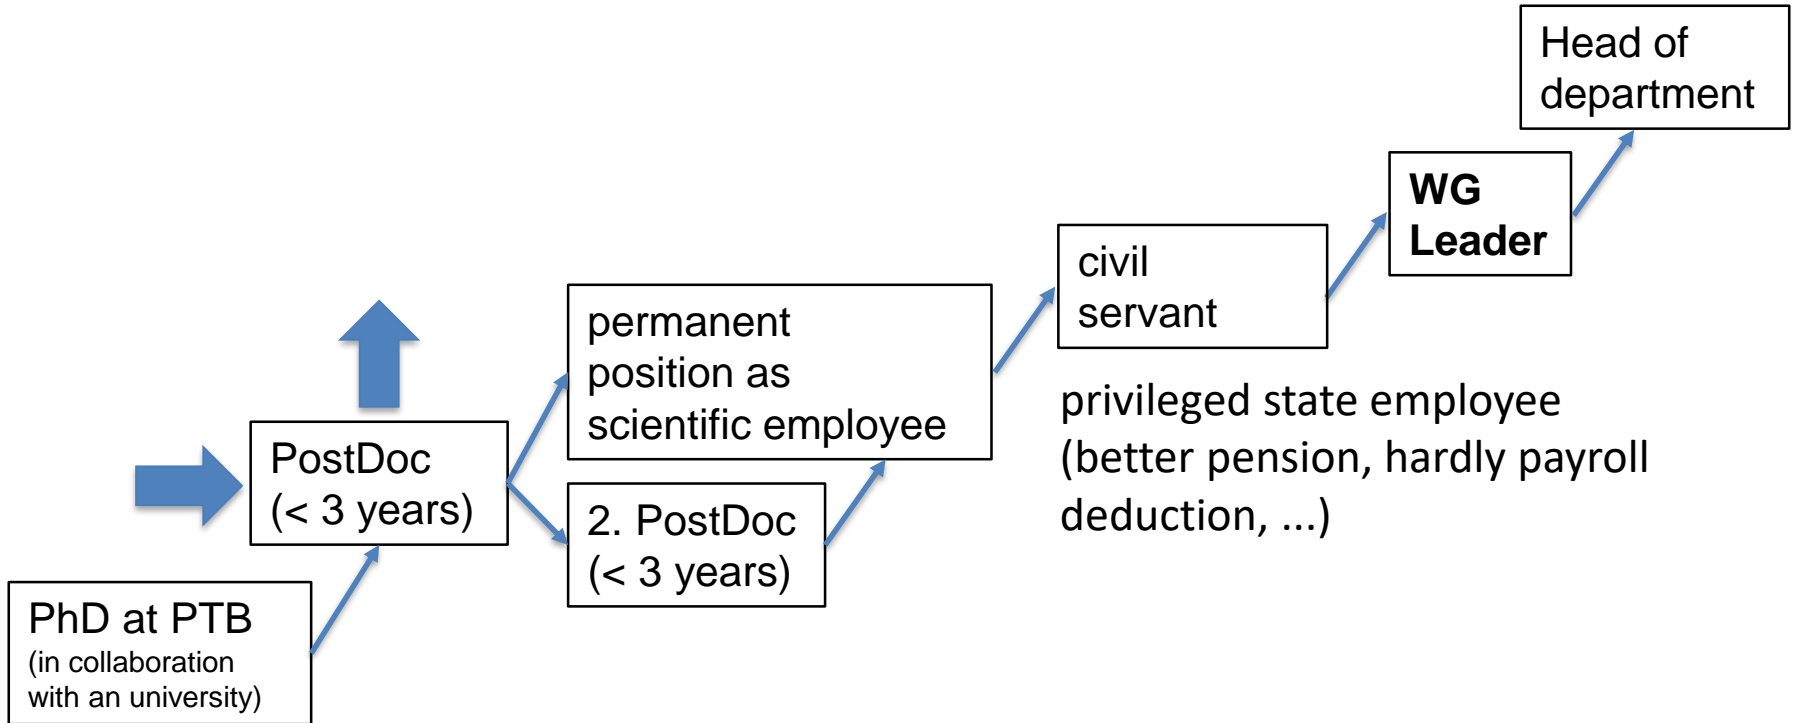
Head of department

WG Leader

civil servant

privileged state employee (better pension, hardly payroll deduction, ...)

permanent position as scientific employee

PostDoc (< 3 years)

2. PostDoc (< 3 years)

PhD at PTB
(in collaboration with an university)